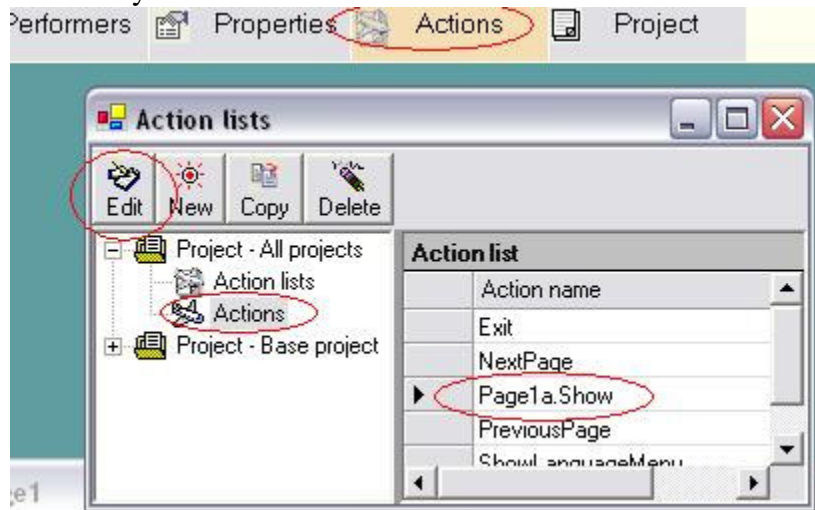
Performers Properties Actions Project

Action lists

Edit New Copy Delete

Project - All projects
Action lists
Actions
Project - Base project

| | Action list |
|---|---|
| | Action name |
| | Exit |
| | NextPage |
| ▶ | Page1a.Show |
| | PreviousPage |
| | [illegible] |

e1